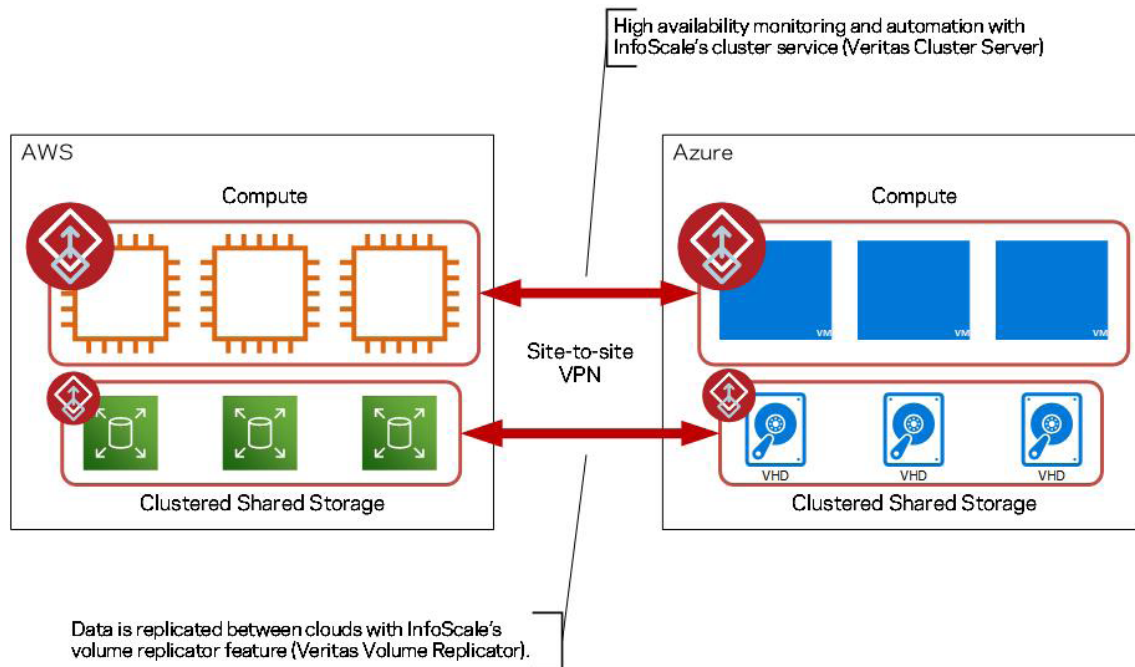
High availability monitoring and automation with InfoScale's cluster service (Veritas Cluster Server)

AWS

Compute

Clustered Shared Storage

Site-to-site VPN

Azure

Compute

VM

VM

VM

VHD

VHD

VHD

Clustered Shared Storage

Data is replicated between clouds with InfoScale's volume replicator feature (Veritas Volume Replicator).